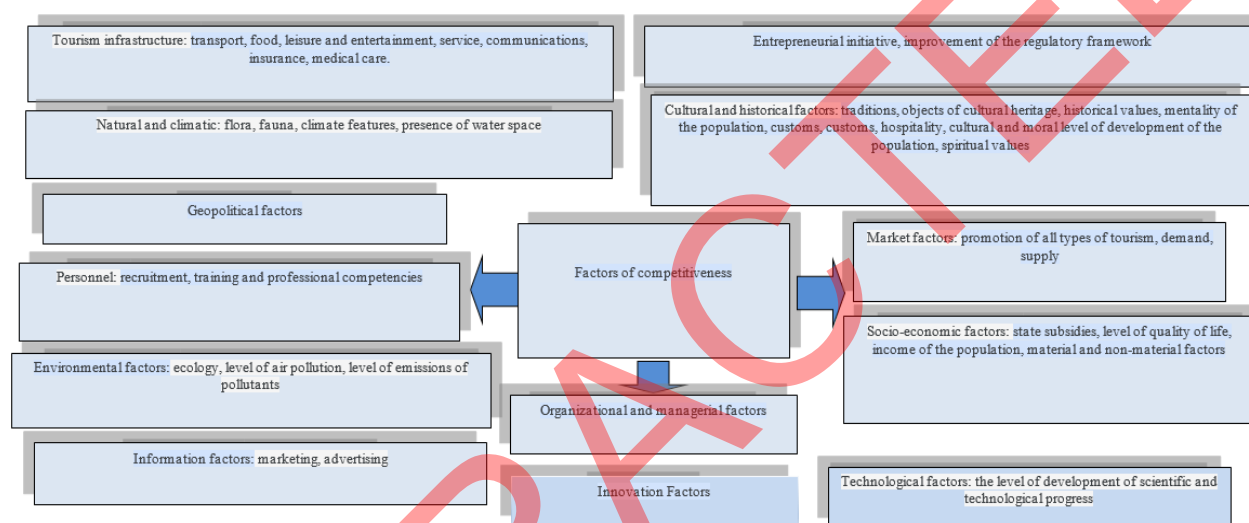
Tourism infrastructure: transport, food, leisure and entertainment, service, communications, insurance, medical care.

Entrepreneurial initiative, improvement of the regulatory framework

Natural and climatic: flora, fauna, climate features, presence of water space

Cultural and historical factors: traditions, objects of cultural heritage, historical values, mentality of the population, customs, customs, hospitality, cultural and moral level of development of the population, spiritual values

Geopolitical factors

Factors of competitiveness

Market factors: promotion of all types of tourism, demand, supply

Personnel: recruitment, training and professional competencies

Socio-economic factors: state subsidies, level of quality of life, income of the population, material and non-material factors

Environmental factors: ecology, level of air pollution, level of emissions of pollutants

Organizational and managerial factors

Information factors: marketing, advertising

Innovation Factors

Technological factors: the level of development of scientific and technological progress

ACTE